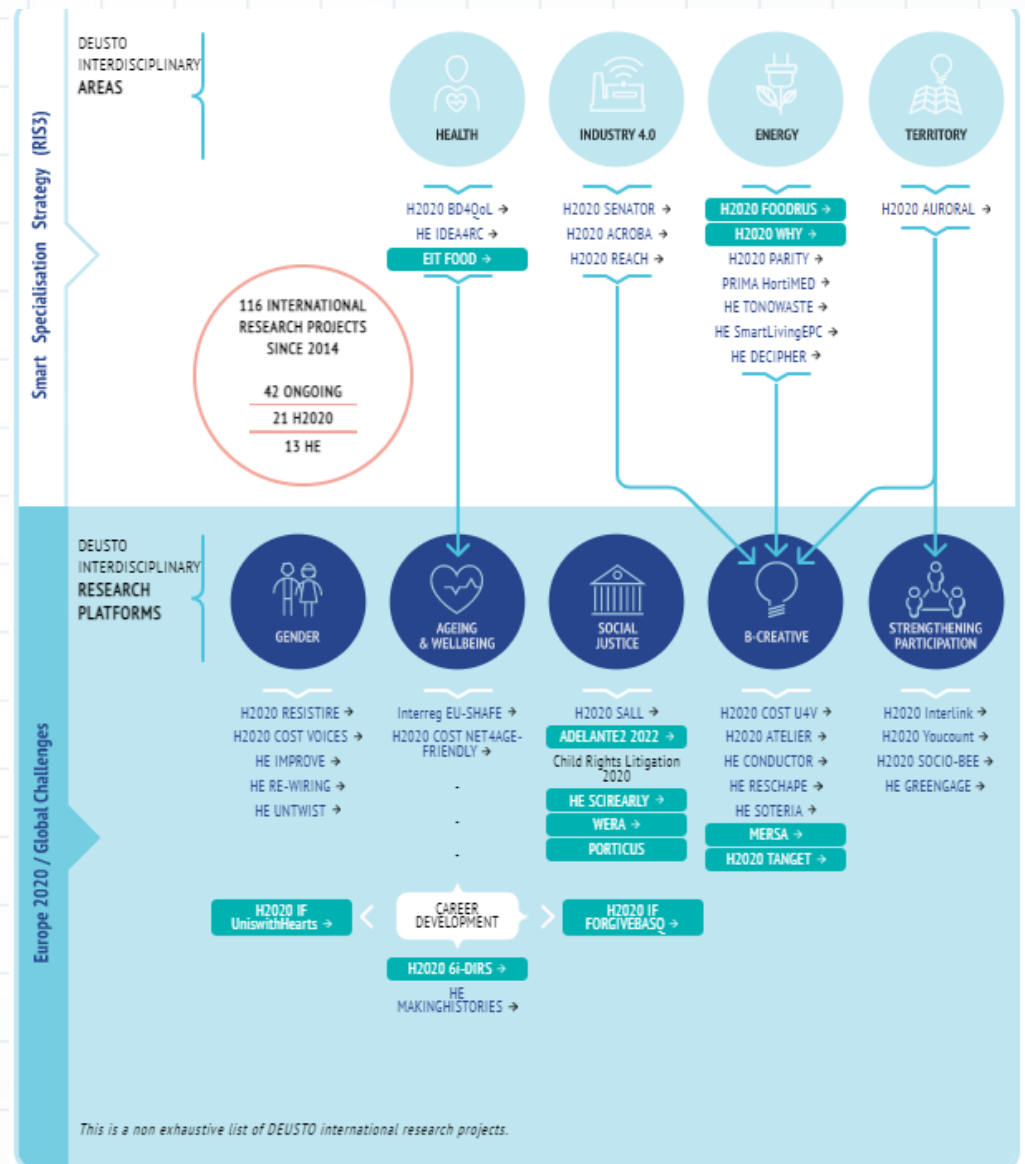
Smart Specialisation Strategy (RIS3)

DEUSTO INTERDISCIPLINARY AREAS

HEALTH

INDUSTRY 4.0

ENERGY

TERRITORY

H2020 BD4QoL →
HE IDEA4RC →
EIT FOOD →

H2020 SENATOR →
H2020 ACROBA →
H2020 REACH →

H2020 FOODRUS →
H2020 WHY →
H2020 PARITY →
PRIMA HortiMED →
HE TONOWASTE →
HE SmartLivingEPC →
HE DECIPHER →

H2020 AURORAL →

116 INTERNATIONAL RESEARCH PROJECTS SINCE 2014

42 ONGOING

21 H2020

13 HE

Europe 2020 / Global Challenges

DEUSTO INTERDISCIPLINARY RESEARCH PLATFORMS

GENDER

AGEING & WELLBEING

SOCIAL JUSTICE

B-CREATIVE

STRENGTHENING PARTICIPATION

H2020 RESISTIRE →
H2020 COST VOICES →
HE IMPROVE →
HE RE-WIRING →
HE UNTWIST →

Interreg EU-SHAFE →
H2020 COST NET4AGE-FRIENDLY →
.
.
.

H2020 SALL →
ADELANTE2 2022 →
Child Rights Litigation 2020
HE SCIREARLY →
WERA →
PORTICUS

H2020 COST U4V →
H2020 ATELIER →
HE CONDUCTOR →
HE RESCHAPE →
HE SOTERIA →
MERSA →
H2020 TANGET →

H2020 Interlink →
H2020 Youcount →
H2020 SOCIO-BEE →
HE GREENGAGE →

H2020 IF UniswithHearts →

CAREER DEVELOPMENT

H2020 IF FORGIVEBASQ →

H2020 6i-DIRS →

HE MAKINGHISTORIES →

This is a non exhaustive list of DEUSTO international research projects.